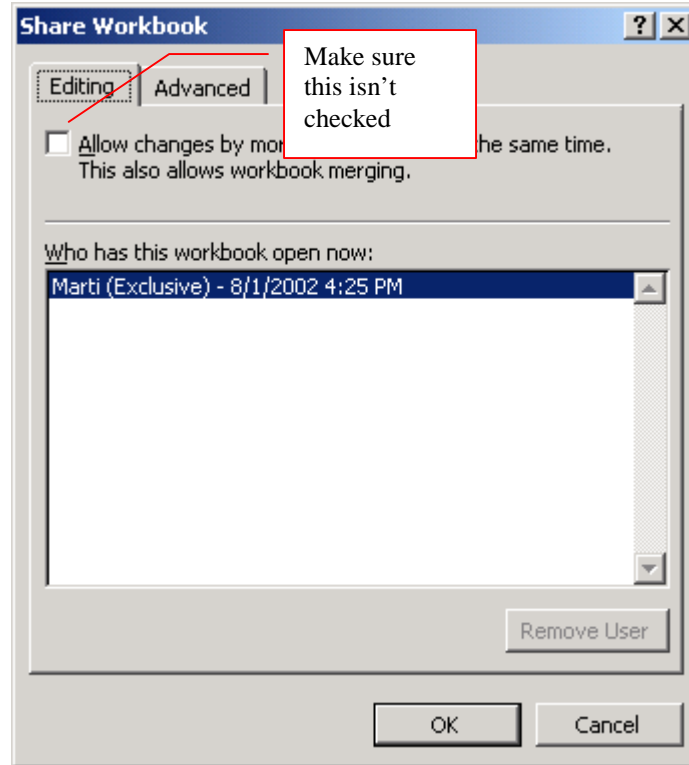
Share Workbook

?

Editing

Advanced

Make sure this isn't checked

Allow changes by mo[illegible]he same time. This also allows workbook merging.

Who has this workbook open now:

Marti (Exclusive) - 8/1/2002 4:25 PM

Remove User

OK

Cancel